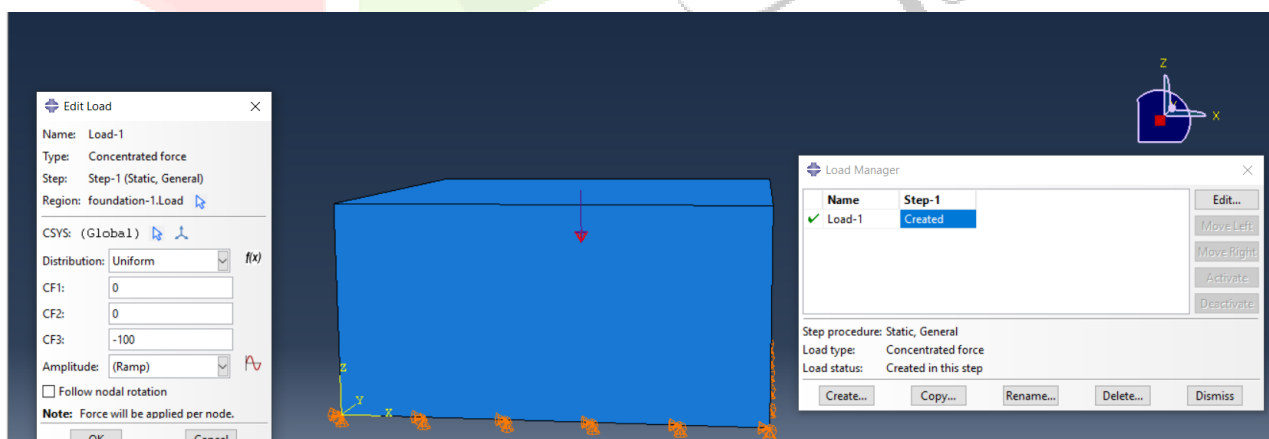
Edit Load

Name: Load-1
Type: Concentrated force
Step: Step-1 (Static, General)
Region: foundation-1.Load

CSYS: (Global)
Distribution: Uniform
$f(x)$
CF1: 0
CF2: 0
CF3: -100
Amplitude: (Ramp)
Follow nodal rotation
Note: Force will be applied per node.
OK
Cancel

Z
X
Z
Y
X

Load Manager

| | Name | Step-1 |
|---|---|---|
| ✔ | Load-1 | Created |

Edit...
Move Left
Move Right
Activate
Deactivate

Step procedure: Static, General
Load type: Concentrated force
Load status: Created in this step

Create...
Copy...
Rename...
Delete...
Dismiss